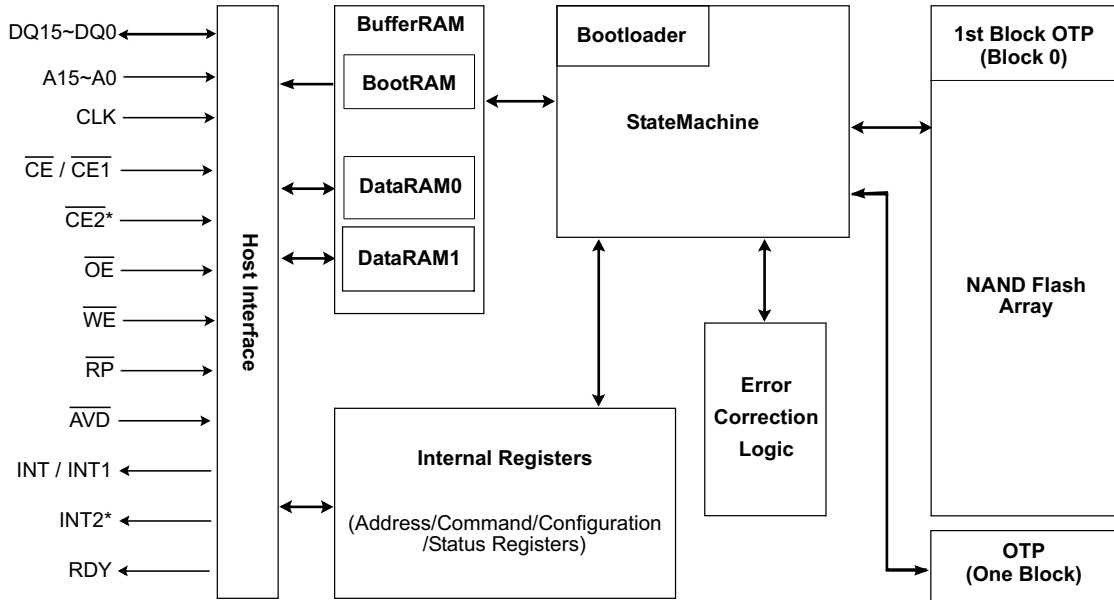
DQ15~DQ0
A15~A0
CLK
$\overline{CE}$ / $\overline{CE1}$
$\overline{CE2}$*
$\overline{OE}$
$\overline{WE}$
$\overline{RP}$
$\overline{AVD}$
INT / INT1
INT2*
RDY

Host Interface

BufferRAM
BootRAM
DataRAM0
DataRAM1

Bootloader
StateMachine

Internal Registers
(Address/Command/Configuration /Status Registers)

Error Correction Logic

1st Block OTP (Block 0)
NAND Flash Array
OTP (One Block)